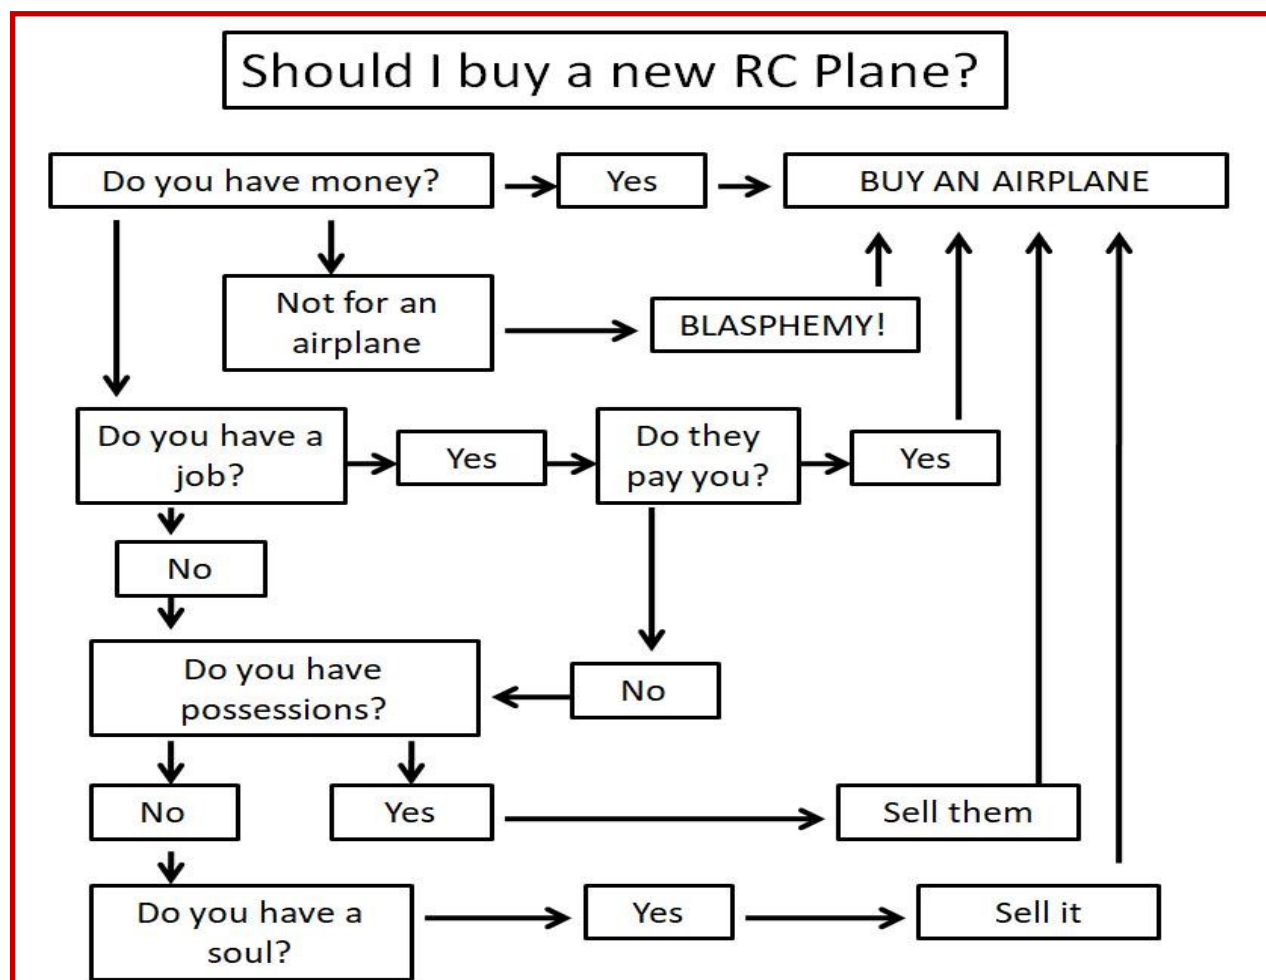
Should I buy a new RC Plane?

Do you have money?

Yes

BUY AN AIRPLANE

Not for an airplane

BLASPHEMY!

Do you have a job?

Yes

Do they pay you?

Yes

No

No

Do you have possessions?

No

Yes

Sell them

Do you have a soul?

Yes

Sell it